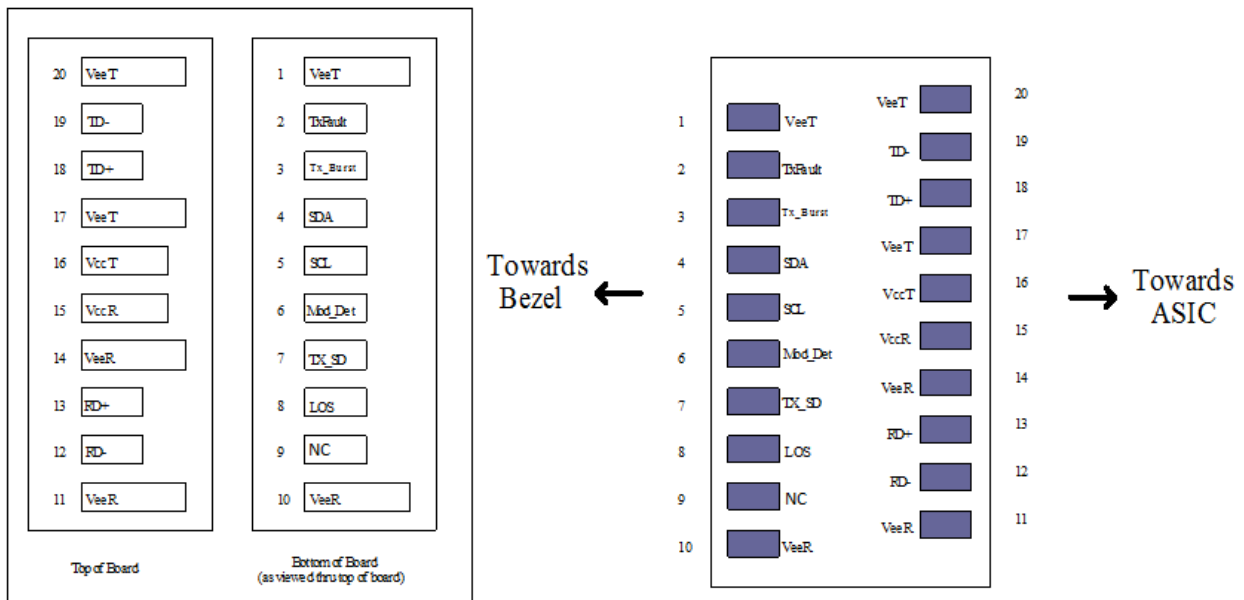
20 VeeT
19 TD-
18 TD+
17 VeeT
16 VccT
15 VccR
14 VeeR
13 RD+
12 RD-
11 VeeR

Top of Board

1 VeeT
2 TxFault
3 Tx_Burst
4 SDA
5 SCL
6 Mod_Det
7 TX_SD
8 LOS
9 NC
10 VeeR

Bottom of Board (as viewed thru top of board)

Towards Bezel

1 VeeT
2 TxFault
3 Tx_Burst
4 SDA
5 SCL
6 Mod_Det
7 TX_SD
8 LOS
9 NC
10 VeeR

VeeT 20
TD- 19
TD+ 18
VeeT 17
VccT 16
VccR 15
VeeR 14
RD+ 13
RD- 12
VeeR 11

Towards ASIC